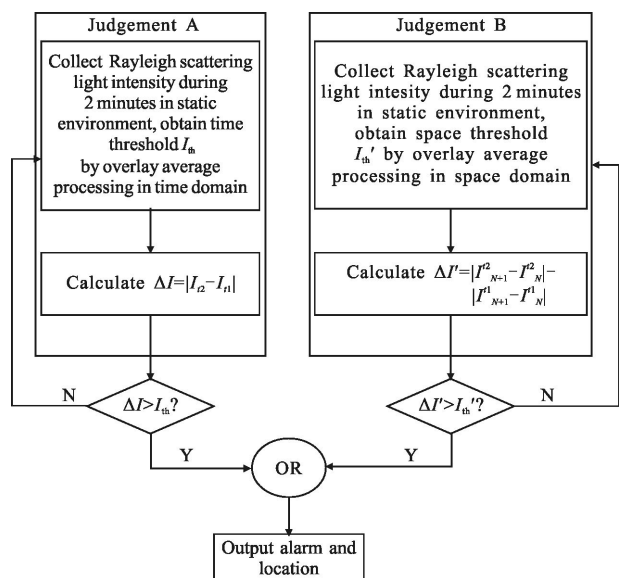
Judgement A

Collect Rayleigh scattering light intensity during 2 minutes in static environment, obtain time threshold $I_{th}$ by overlay average processing in time domain

Calculate $\Delta I=|I_{t2}-I_{t1}|$

N

$\Delta I>I_{th}$?

Y

Judgement B

Collect Rayleigh scattering light intesity during 2 minutes in static environment, obtain space threshold $I_{th}'$ by overlay average processing in space domain

Calculate $\Delta I'=|I^{t2}_{N+1}-I^{t2}_{N}|-|I^{t1}_{N+1}-I^{t1}_{N}|$

$\Delta I'>I_{th}'$?

N

Y

OR

Output alarm and location